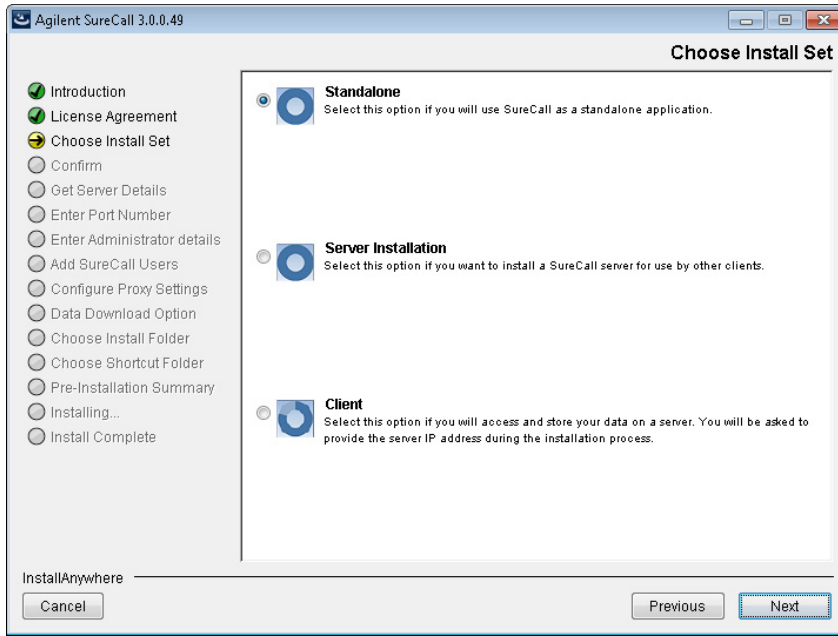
Agilent SureCall 3.0.0.49

Choose Install Set

Introduction
License Agreement
Choose Install Set
Confirm
Get Server Details
Enter Port Number
Enter Administrator details
Add SureCall Users
Configure Proxy Settings
Data Download Option
Choose Install Folder
Choose Shortcut Folder
Pre-Installation Summary
Installing...
Install Complete

Standalone
Select this option if you will use SureCall as a standalone application.

Server Installation
Select this option if you want to install a SureCall server for use by other clients.

Client
Select this option if you will access and store your data on a server. You will be asked to provide the server IP address during the installation process.

InstallAnywhere

Cancel

Previous

Next